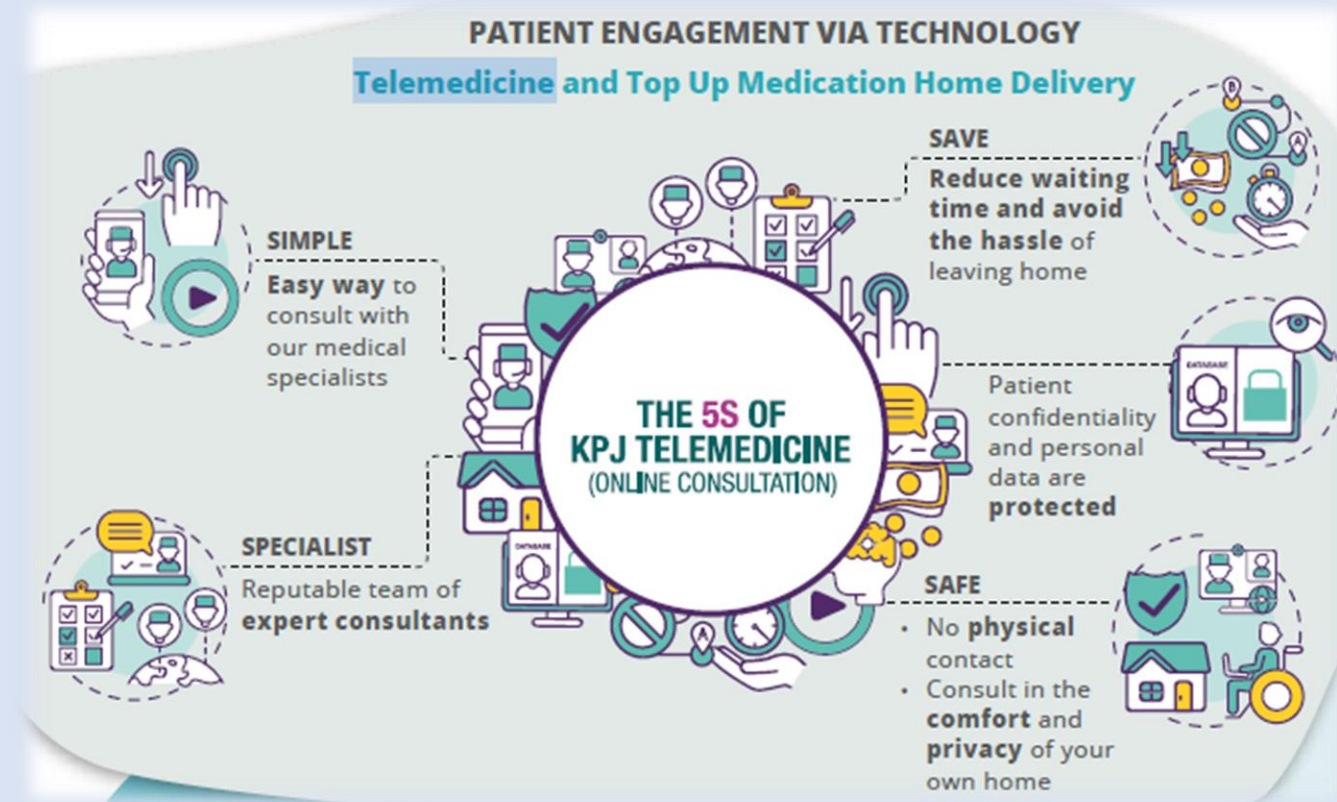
PATIENT ENGAGEMENT VIA TECHNOLOGY

Telemedicine and Top Up Medication Home Delivery

SIMPLE
Easy way to consult with our medical specialists

SAVE
Reduce waiting time and avoid the hassle of leaving home

THE 5S OF KPJ TELEMEDICINE (ONLINE CONSULTATION)

DATABASE

Patient confidentiality and personal data are protected

SPECIALIST
Reputable team of expert consultants

DATABASE

SAFE
• No physical contact
• Consult in the comfort and privacy of your own home